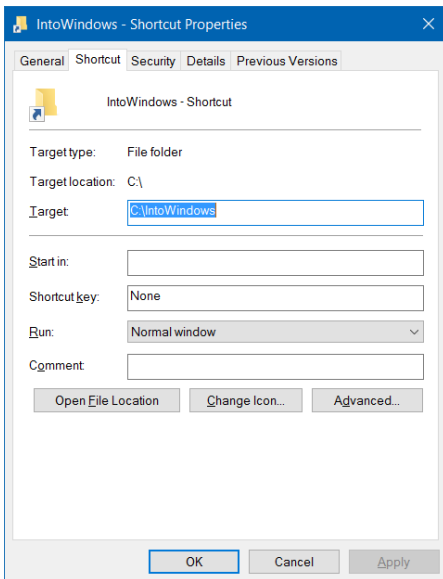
IntoWindows - Shortcut Properties

General | Shortcut | Security | Details | Previous Versions

IntoWindows - Shortcut

Target type: File folder

Target location: C:\

Target: C:\IntoWindows

Start in:

Shortcut key: None

Run: Normal window

Comment:

Open File Location | Change Icon... | Advanced...

OK | Cancel | Apply